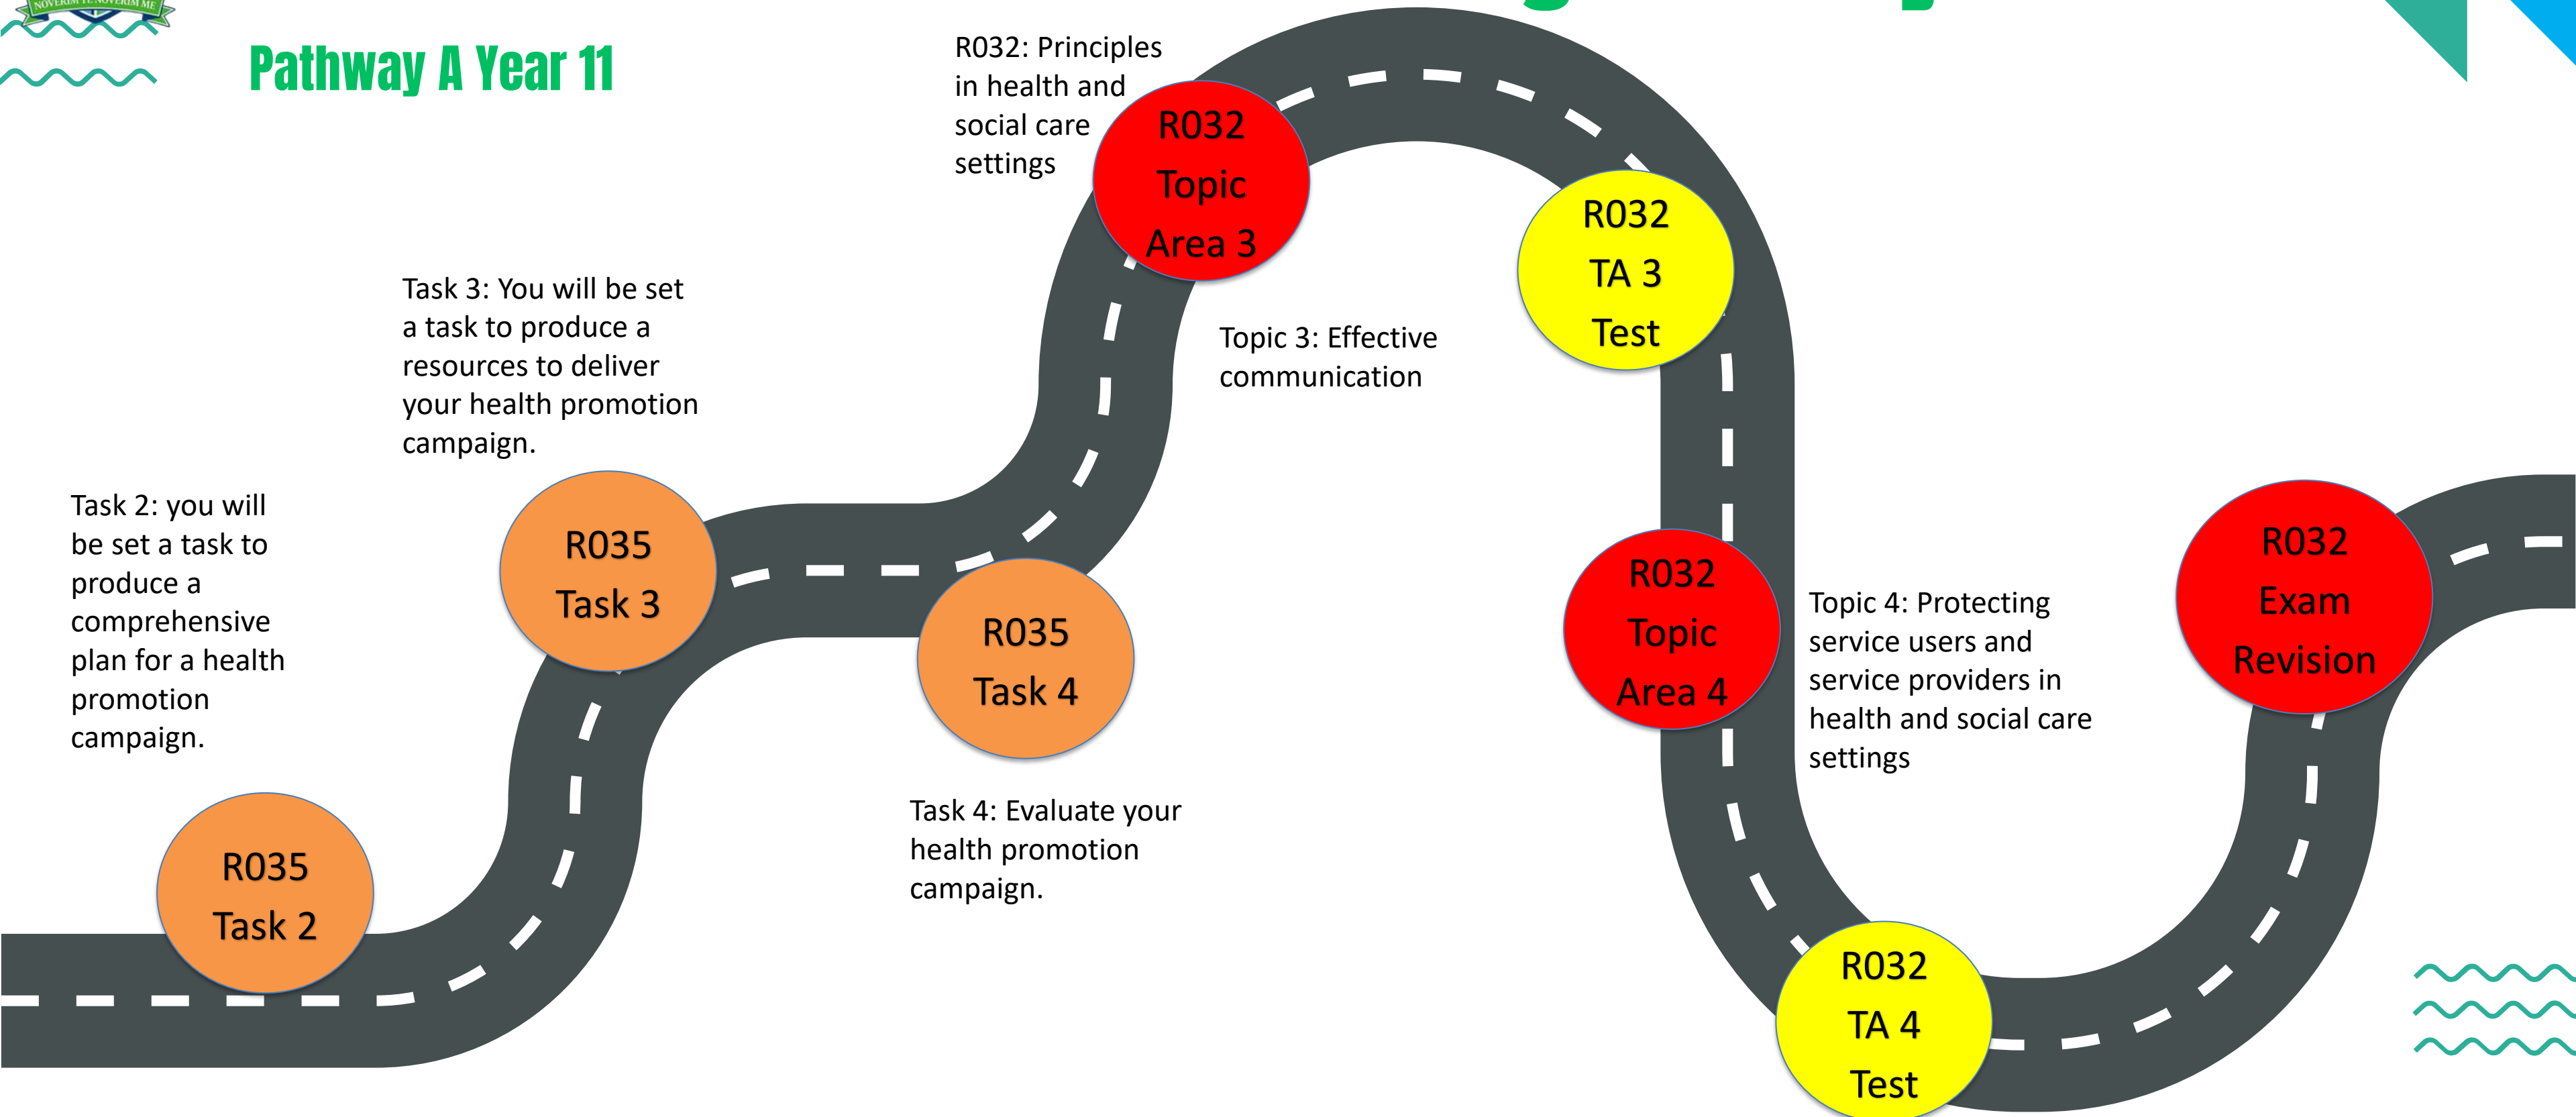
NOVERIM TE NOVERIM ME

Pathway A Year 11

Task 2: you will be set a task to produce a comprehensive plan for a health promotion campaign.

R035 Task 2

Task 3: You will be set a task to produce a resources to deliver your health promotion campaign.

R035 Task 3

R035 Task 4

Task 4: Evaluate your health promotion campaign.

R032: Principles in health and social care settings

R032 Topic Area 3

Topic 3: Effective communication

R032 TA 3 Test

R032 Topic Area 4

Topic 4: Protecting service users and service providers in health and social care settings

R032 TA 4 Test

R032 Exam Revision